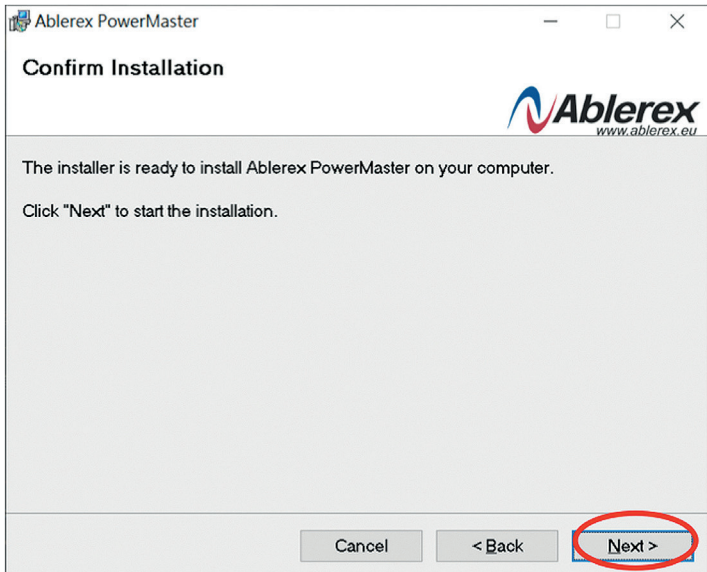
Ablerex PowerMaster

Confirm Installation

Ablerex
www.ablerex.eu

The installer is ready to install Ablerex PowerMaster on your computer.

Click "Next" to start the installation.

Cancel

< Back

Next >